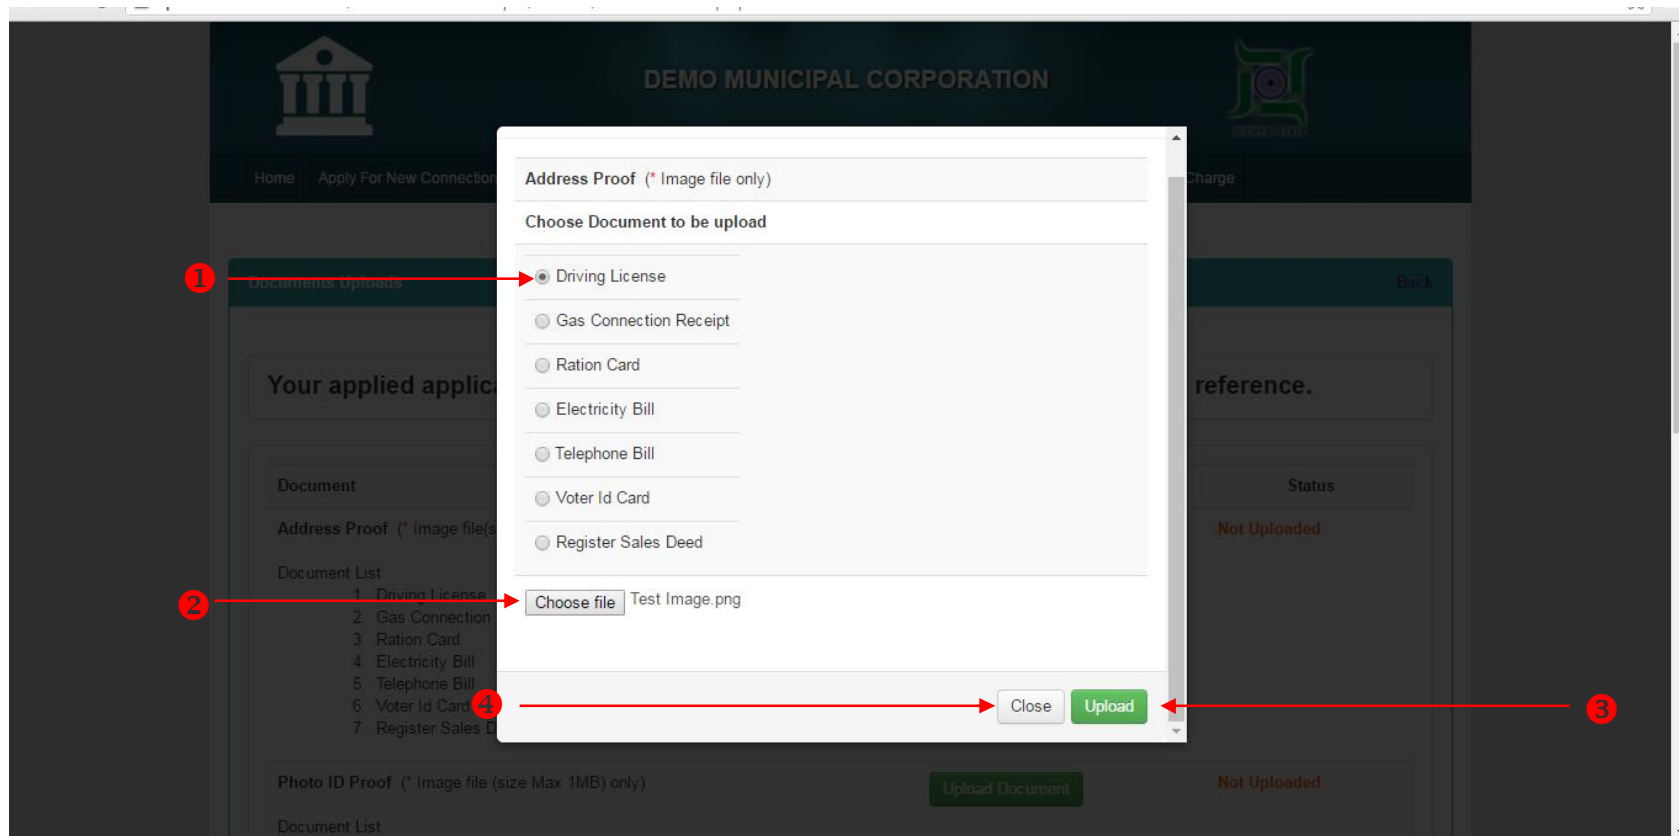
DEMO MUNICIPAL CORPORATION

Home Apply For New Connection Charge

Documents Uploads Back

Your applied applic reference.

Document Status

Address Proof (* Image file(s Not Uploaded

Document List
1. Driving License
2. Gas Connection
3. Ration Card
4. Electricity Bill
5. Telephone Bill
6. Voter Id Card
7. Register Sales D

Photo ID Proof (* Image file (size Max 1MB) only) Upload Document Not Uploaded

Document List

Address Proof (* Image file only)

Choose Document to be upload

Driving License
Gas Connection Receipt
Ration Card
Electricity Bill
Telephone Bill
Voter Id Card
Register Sales Deed

Choose file Test Image.png

Close Upload

1
2
3
4